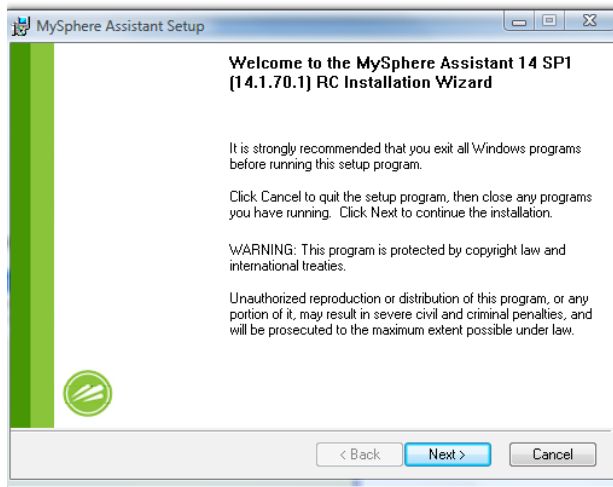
MySphere Assistant Setup

Welcome to the MySphere Assistant 14 SP1 (14.1.70.1) RC Installation Wizard

It is strongly recommended that you exit all Windows programs before running this setup program.

Click Cancel to quit the setup program, then close any programs you have running. Click Next to continue the installation.

WARNING: This program is protected by copyright law and international treaties.

Unauthorized reproduction or distribution of this program, or any portion of it, may result in severe civil and criminal penalties, and will be prosecuted to the maximum extent possible under law.

< Back
Next >
Cancel